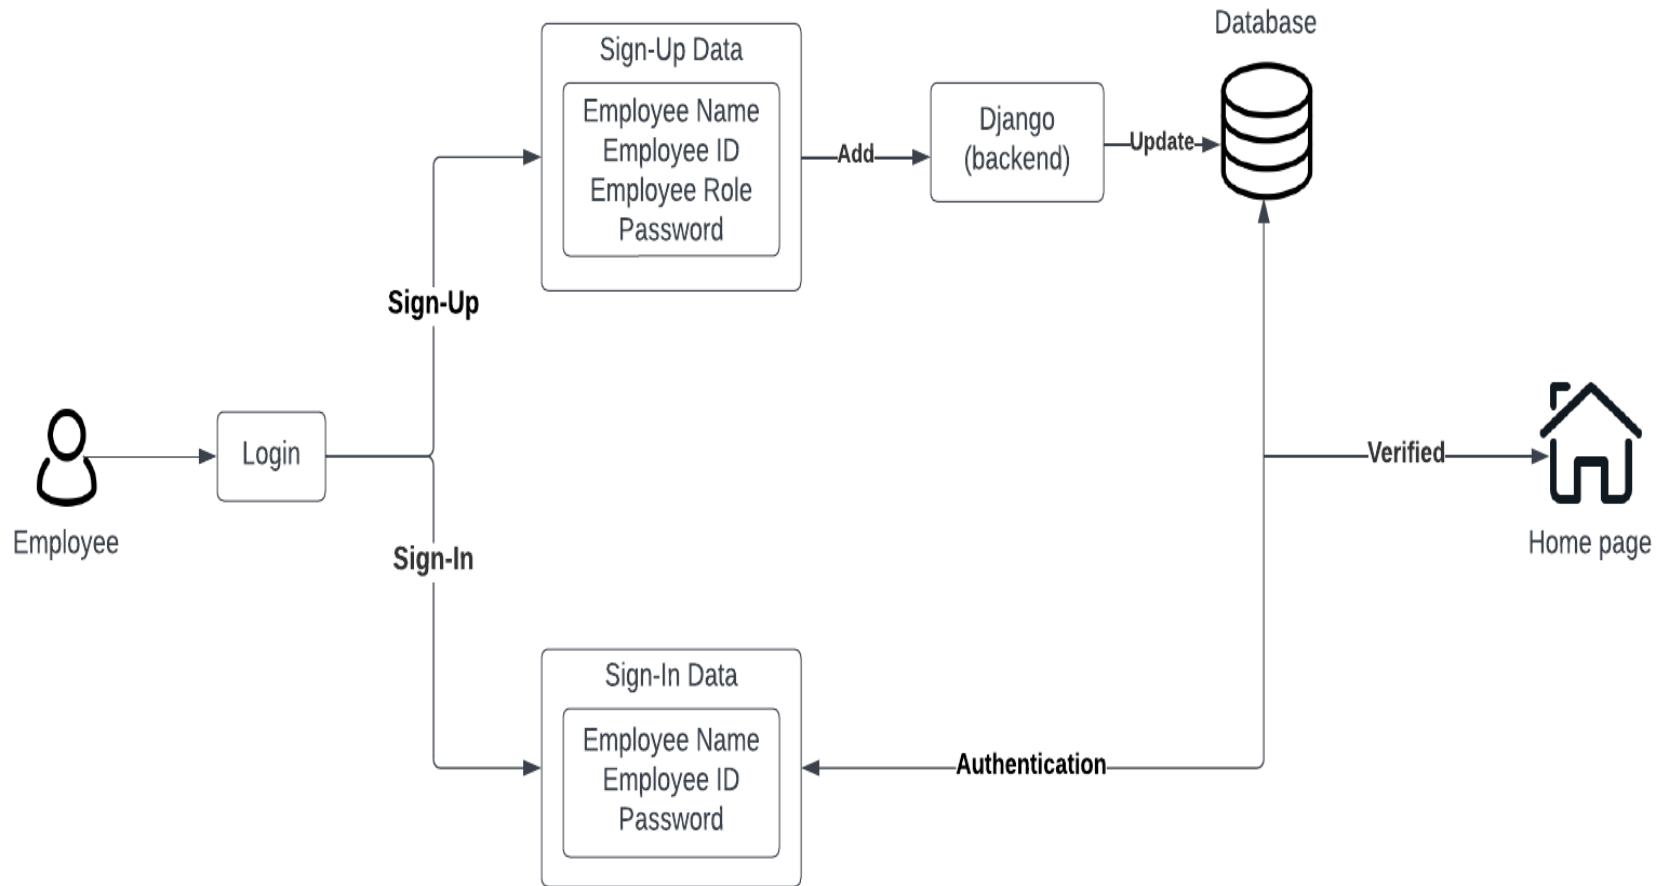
Sign-Up Data

Employee Name
Employee ID
Employee Role
Password

Add

Django
(backend)

Update

Database

Sign-Up

Employee

Login

Verified

Home page

Sign-In

Sign-In Data

Employee Name
Employee ID
Password

Authentication